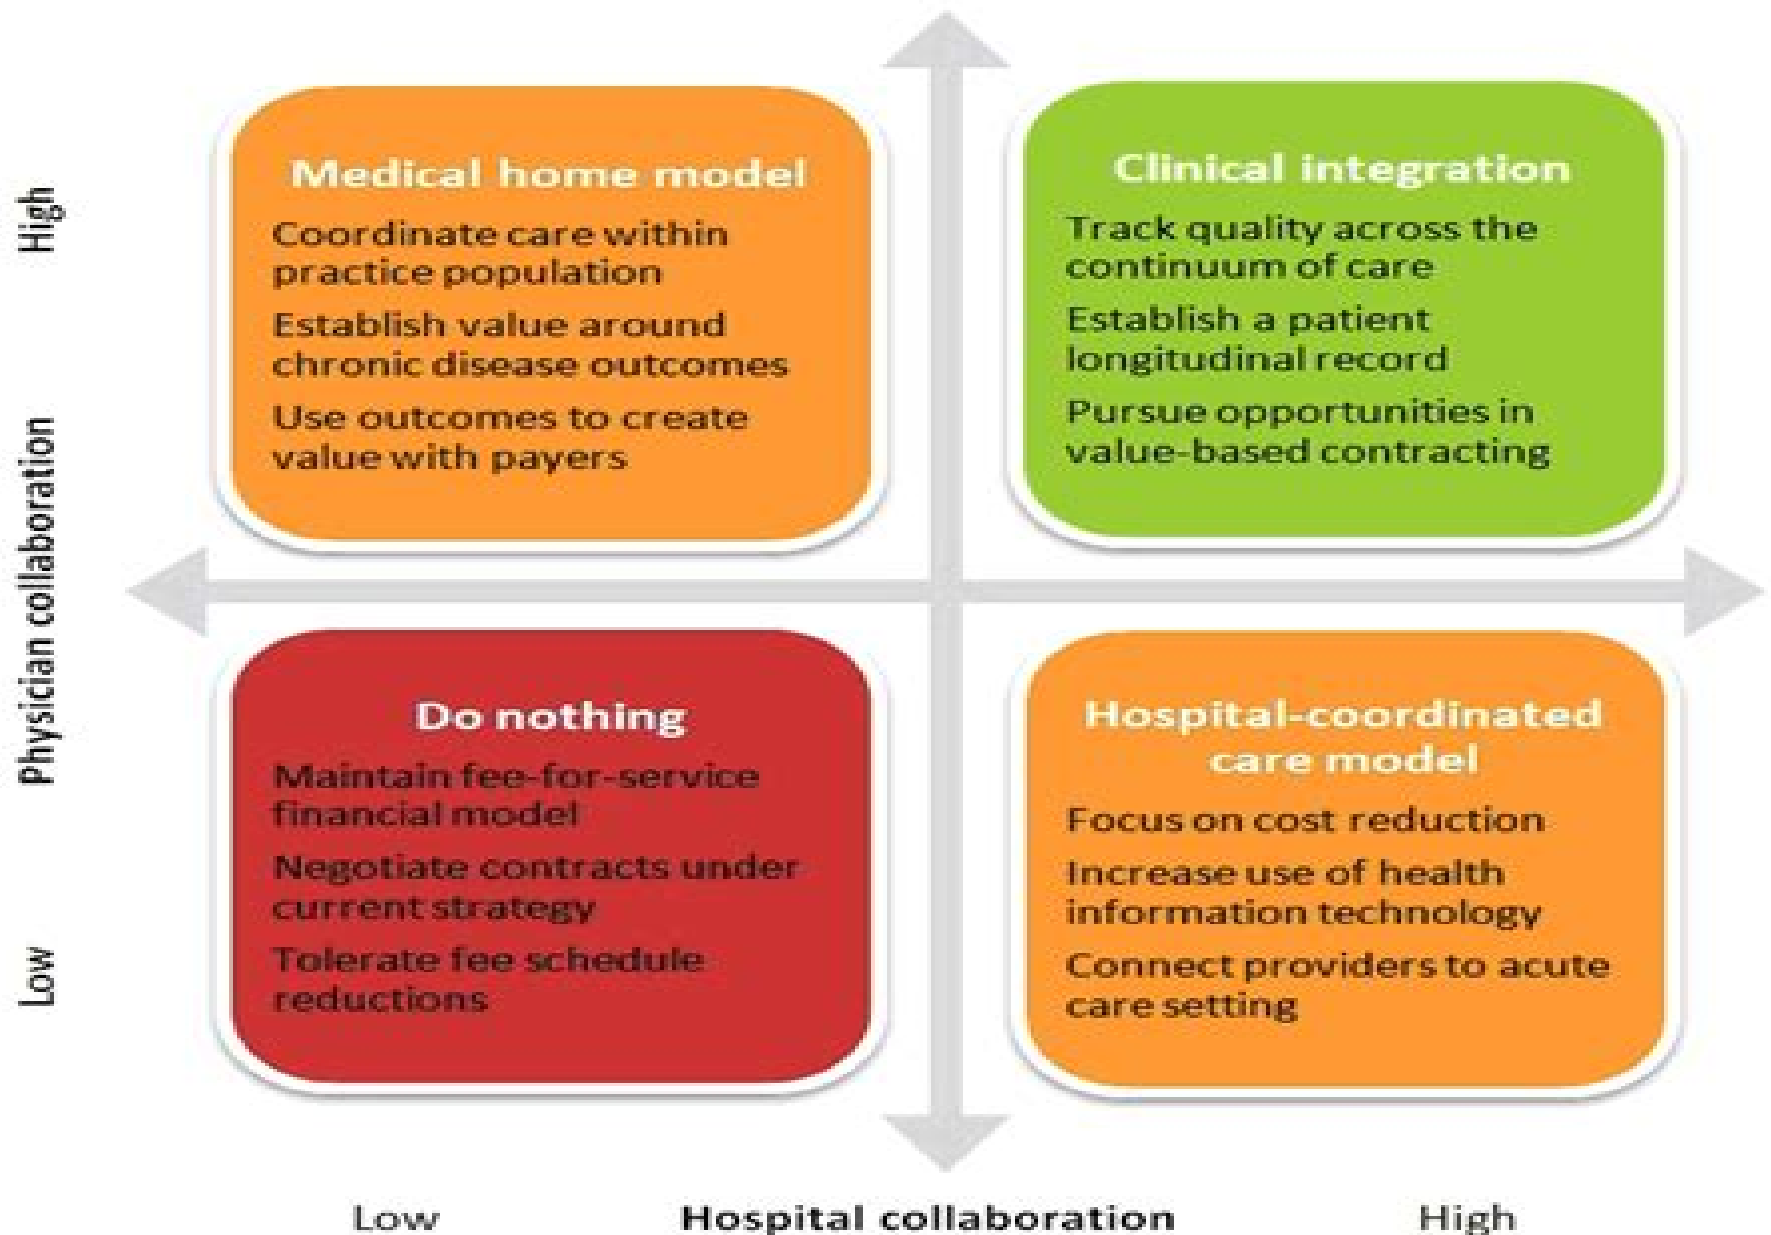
High

Physician collaboration

Low

Medical home model

Coordinate care within practice population

Establish value around chronic disease outcomes

Use outcomes to create value with payers

Clinical integration

Track quality across the continuum of care

Establish a patient longitudinal record

Pursue opportunities in value-based contracting

Do nothing

Maintain fee-for-service financial model

Negotiate contracts under current strategy

Tolerate fee schedule reductions

Hospital-coordinated care model

Focus on cost reduction

Increase use of health information technology

Connect providers to acute care setting

Low

Hospital collaboration

High